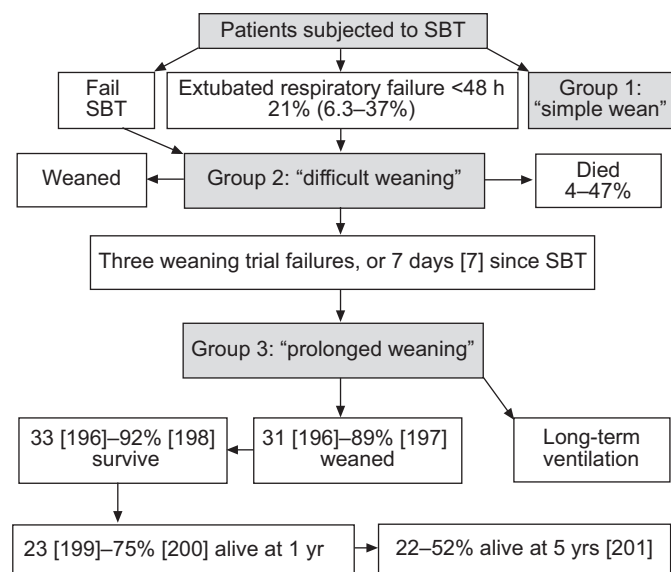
Patients subjected to SBT

Fail SBT

Extubated respiratory failure <48 h 21% (6.3–37%)

Group 1: “simple wean”

Weaned

Group 2: “difficult weaning”

Died 4–47%

Three weaning trial failures, or 7 days [7] since SBT

Group 3: “prolonged weaning”

33 [196]–92% [198] survive

31 [196]–89% [197] weaned

Long-term ventilation

23 [199]–75% [200] alive at 1 yr

22–52% alive at 5 yrs [201]